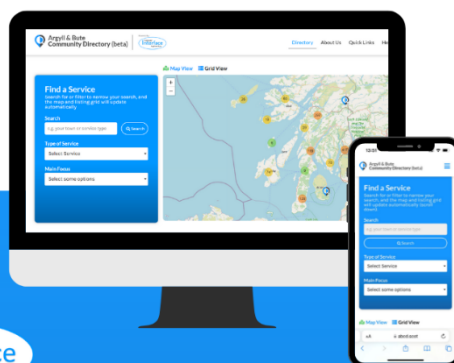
Argyll & Bute Community Directory (beta)

Interface

Directory About Us Quick Links He

Map View Grid View

Find a Service

Search for or filter to narrow your search, and the map and listing grid will update automatically.

Search

e.g. your town or service type

Search

Type of Service

Select Service

Main Focus

Select some options

Argyll & Bute Community Directory (beta)

Find a Service

Search for or filter to narrow your search, and the map and listing grid will update automatically.

Search

Search

Type of Service

Select Service

Main Focus

Select some options

Map View Grid View

ce